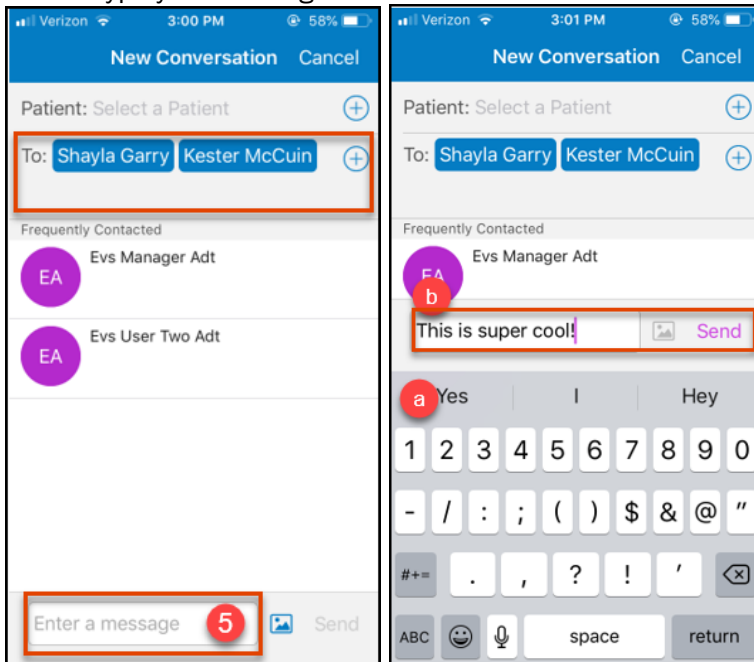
Verizon 3:00 PM 58%

New Conversation Cancel

Patient: Select a Patient

To: Shayla Garry Kester McCuin

Frequently Contacted

EA Evs Manager Adt

EA Evs User Two Adt

Enter a message 5 Send

Verizon 3:01 PM 58%

New Conversation Cancel

Patient: Select a Patient

To: Shayla Garry Kester McCuin

Frequently Contacted

EA Evs Manager Adt

b

This is super cool! Send

a Yes I Hey

1 2 3 4 5 6 7 8 9 0

- / : ; ( ) $ & @ "

#+= . , ? ! '

ABC space return